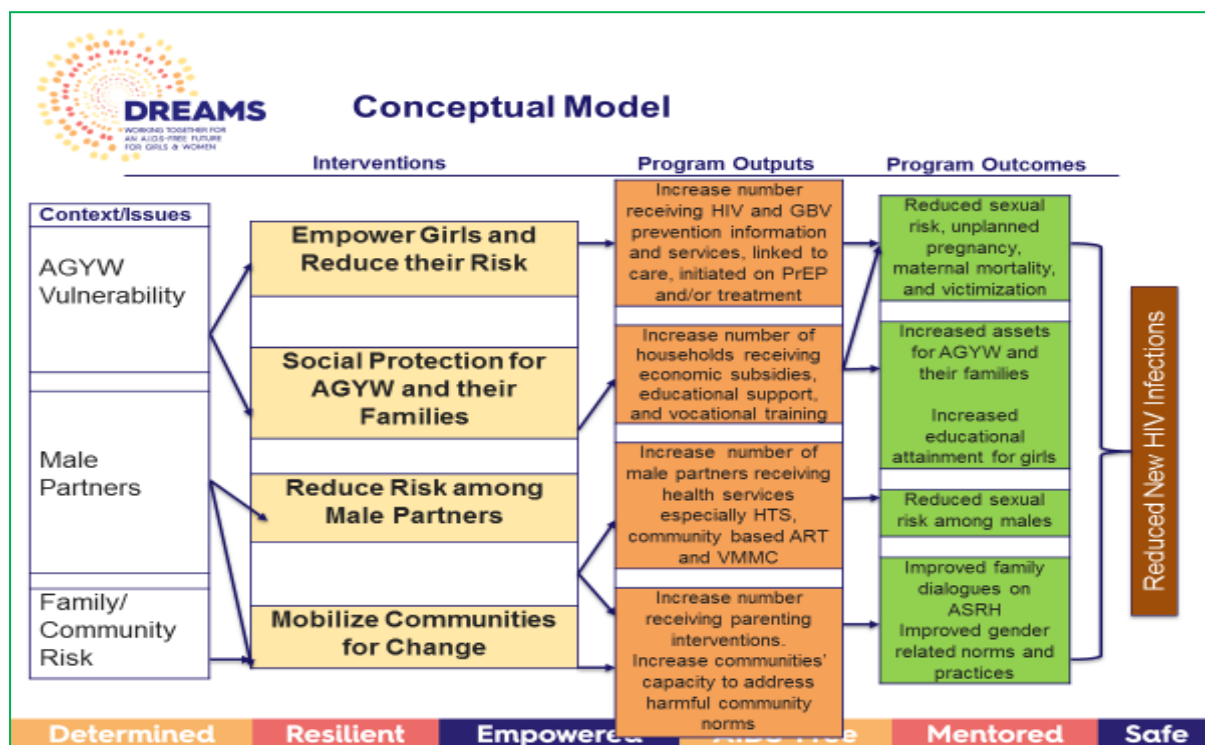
DREAMS
WORKING TOGETHER FOR AN AIDS-FREE FUTURE FOR GIRLS & WOMEN

Conceptual Model

Interventions

Program Outputs

Program Outcomes

Context/Issues

AGYW Vulnerability

Male Partners

Family/ Community Risk

Empower Girls and Reduce their Risk

Social Protection for AGYW and their Families

Reduce Risk among Male Partners

Mobilize Communities for Change

Increase number receiving HIV and GBV prevention information and services, linked to care, initiated on PrEP and/or treatment

Increase number of households receiving economic subsidies, educational support, and vocational training

Increase number of male partners receiving health services especially HTS, community based ART and VMMC

Increase number receiving parenting interventions. Increase communities' capacity to address harmful community norms

Reduced sexual risk, unplanned pregnancy, maternal mortality, and victimization

Increased assets for AGYW and their families

Increased educational attainment for girls

Reduced sexual risk among males

Improved family dialogues on ASRH
Improved gender related norms and practices

Reduced New HIV Infections

Determined Resilient Empowered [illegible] Mentored Safe